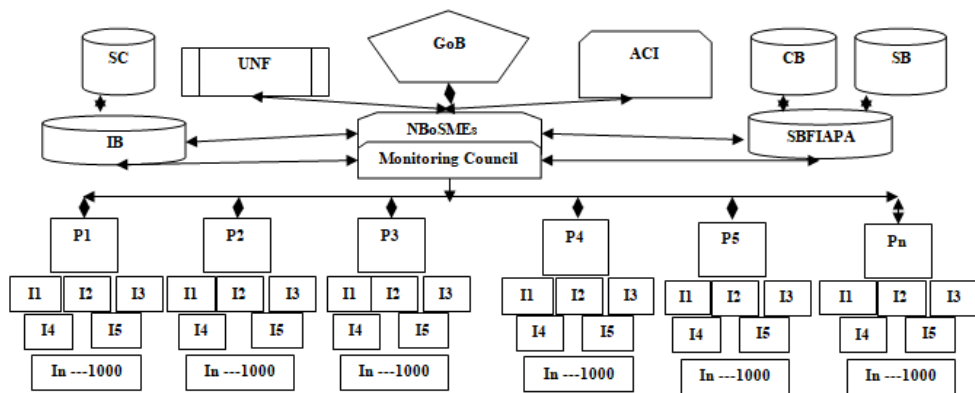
SC
UNF
GoB
ACI
CB
SB
IB
NBoSMEs
Monitoring Council
SBFIAPA

P1
I1 I2 I3
I4 I5
In ---1000

P2
I1 I2 I3
I4 I5
In ---1000

P3
I1 I2 I3
I4 I5
In ---1000

P4
I1 I2 I3
I4 I5
In ---1000

P5
I1 I2 I3
I4 I5
In ---1000

Pn
I1 I2 I3
I4 I5
In ---1000